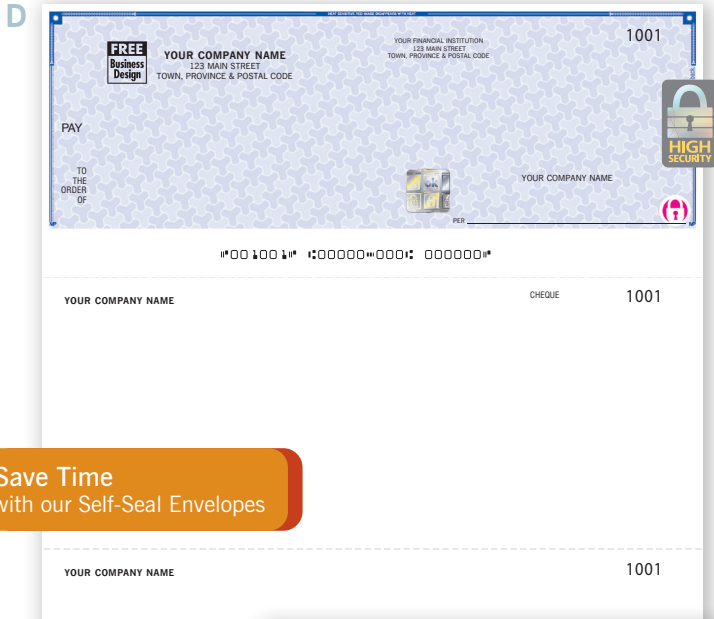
D

HEAT SENSITIVE: RED IMAGE DISAPPEARS WITH HEAT

1001

FREE Business Design

YOUR COMPANY NAME
123 MAIN STREET
TOWN, PROVINCE & POSTAL CODE

YOUR FINANCIAL INSTITUTION
123 MAIN STREET
TOWN, PROVINCE & POSTAL CODE

HIGH SECURITY

PAY

TO THE ORDER OF

YOUR COMPANY NAME

PER

⑈001001⑈ ⑆00000⑉000⑆ 000000⑈

YOUR COMPANY NAME

CHEQUE

1001

Save Time
with our Self-Seal Envelopes

YOUR COMPANY NAME

1001